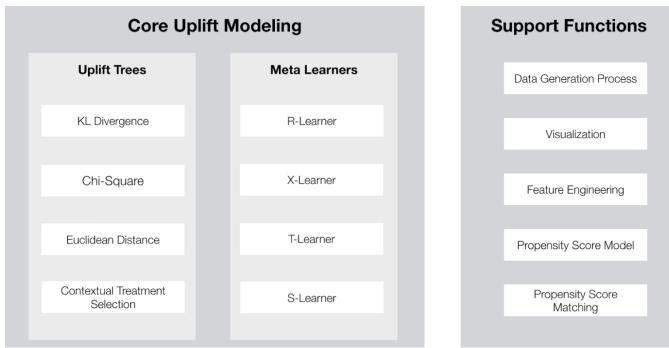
Core Uplift Modeling

Uplift Trees

KL Divergence

Chi-Square

Euclidean Distance

Contextual Treatment Selection

Meta Learners

R-Learner

X-Learner

T-Learner

S-Learner

Support Functions

Data Generation Process

Visualization

Feature Engineering

Propensity Score Model

Propensity Score Matching